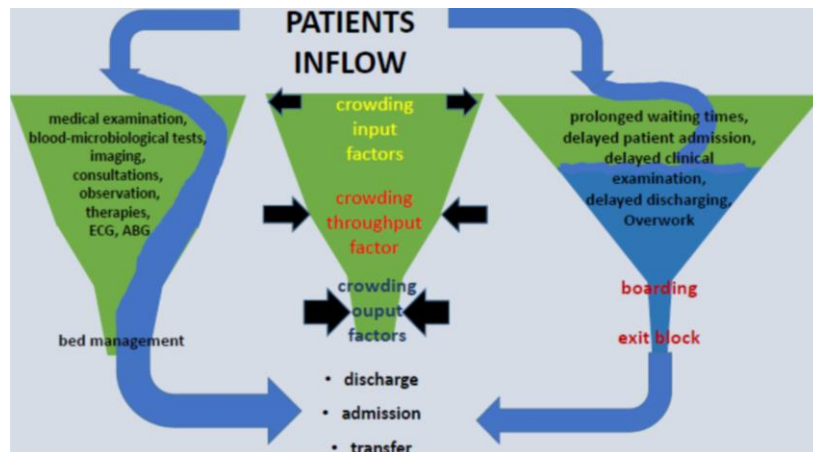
PATIENTS INFLOW

medical examination, blood-microbiological tests, imaging, consultations, observation, therapies, ECG, ABG

bed management

crowding input factors

crowding throughput factor

crowding ouput factors

prolonged waiting times, delayed patient admission, delayed clinical examination, delayed discharging, Overwork

boarding

exit block

• discharge
• admission
• transfer